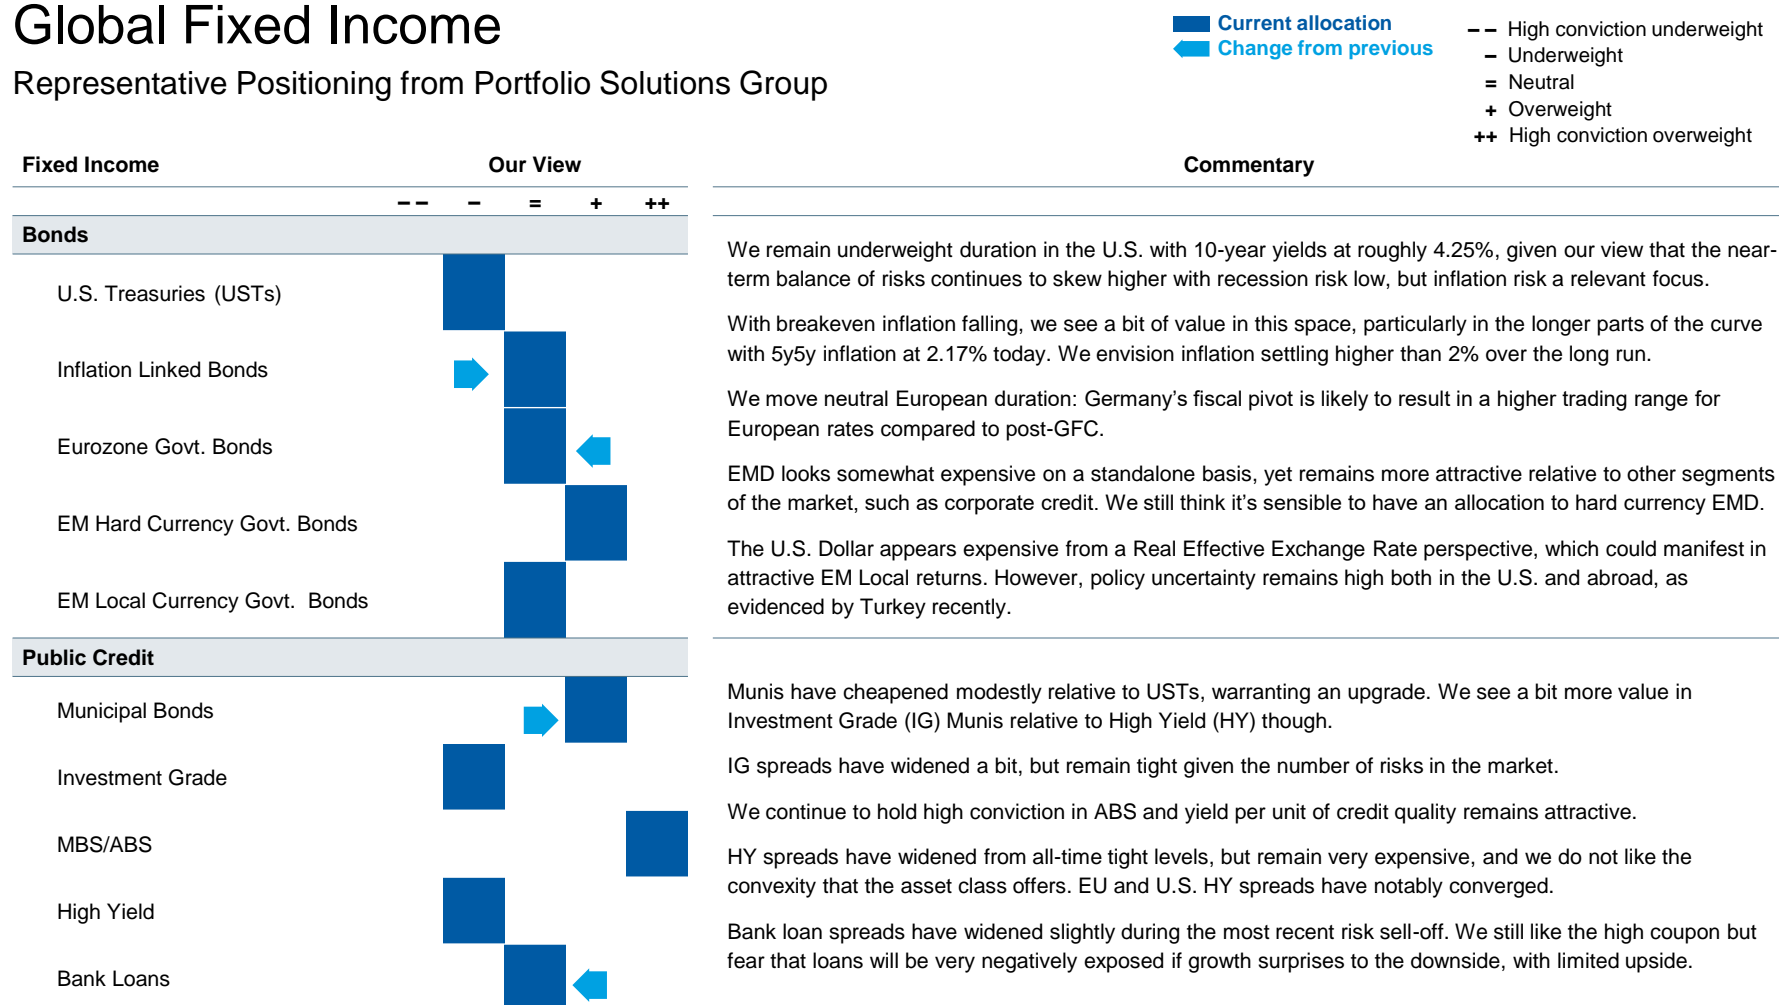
Global Fixed Income

Representative Positioning from Portfolio Solutions Group

Current allocation
Change from previous

– – High conviction underweight
– Underweight
= Neutral
+ Overweight
++ High conviction overweight

| Fixed Income | Our View | Commentary |
|---|---|---|
| | – – – = + ++ | |
| **Bonds** | | |
| U.S. Treasuries (USTs) | | We remain underweight duration in the U.S. with 10-year yields at roughly 4.25%, given our view that the near-term balance of risks continues to skew higher with recession risk low, but inflation risk a relevant focus. |
| Inflation Linked Bonds | | With breakeven inflation falling, we see a bit of value in this space, particularly in the longer parts of the curve with 5y5y inflation at 2.17% today. We envision inflation settling higher than 2% over the long run. |
| Eurozone Govt. Bonds | | We move neutral European duration: Germany's fiscal pivot is likely to result in a higher trading range for European rates compared to post-GFC. |
| EM Hard Currency Govt. Bonds | | EMD looks somewhat expensive on a standalone basis, yet remains more attractive relative to other segments of the market, such as corporate credit. We still think it's sensible to have an allocation to hard currency EMD. |
| EM Local Currency Govt. Bonds | | The U.S. Dollar appears expensive from a Real Effective Exchange Rate perspective, which could manifest in attractive EM Local returns. However, policy uncertainty remains high both in the U.S. and abroad, as evidenced by Turkey recently. |
| **Public Credit** | | |
| Municipal Bonds | | Munis have cheapened modestly relative to USTs, warranting an upgrade. We see a bit more value in Investment Grade (IG) Munis relative to High Yield (HY) though. |
| Investment Grade | | IG spreads have widened a bit, but remain tight given the number of risks in the market. |
| MBS/ABS | | We continue to hold high conviction in ABS and yield per unit of credit quality remains attractive. |
| High Yield | | HY spreads have widened from all-time tight levels, but remain very expensive, and we do not like the convexity that the asset class offers. EU and U.S. HY spreads have notably converged. |
| Bank Loans | | Bank loan spreads have widened slightly during the most recent risk sell-off. We still like the high coupon but fear that loans will be very negatively exposed if growth surprises to the downside, with limited upside. |